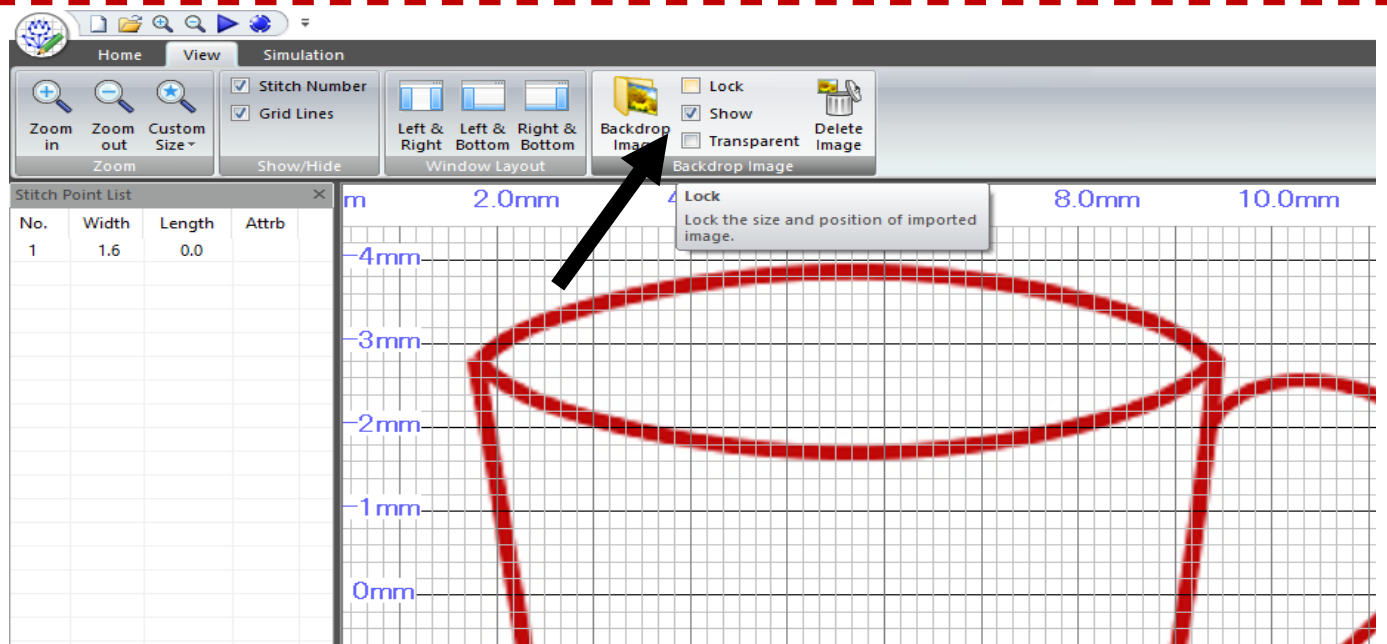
Home View Simulation

Zoom in Zoom out Custom Size
Zoom

Stitch Number
Grid Lines
Show/Hide

Left & Right Left & Bottom Right & Bottom
Window Layout

Backdrop Image
Lock
Show
Transparent
Delete Image
Backdrop Image

Stitch Point List

| No. | Width | Length | Attrb |
|---|---|---|---|
| 1 | 1.6 | 0.0 | |

m 2.0mm 4 8.0mm 10.0mm

Lock
Lock the size and position of imported image.

4mm
3mm
2mm
1mm
0mm